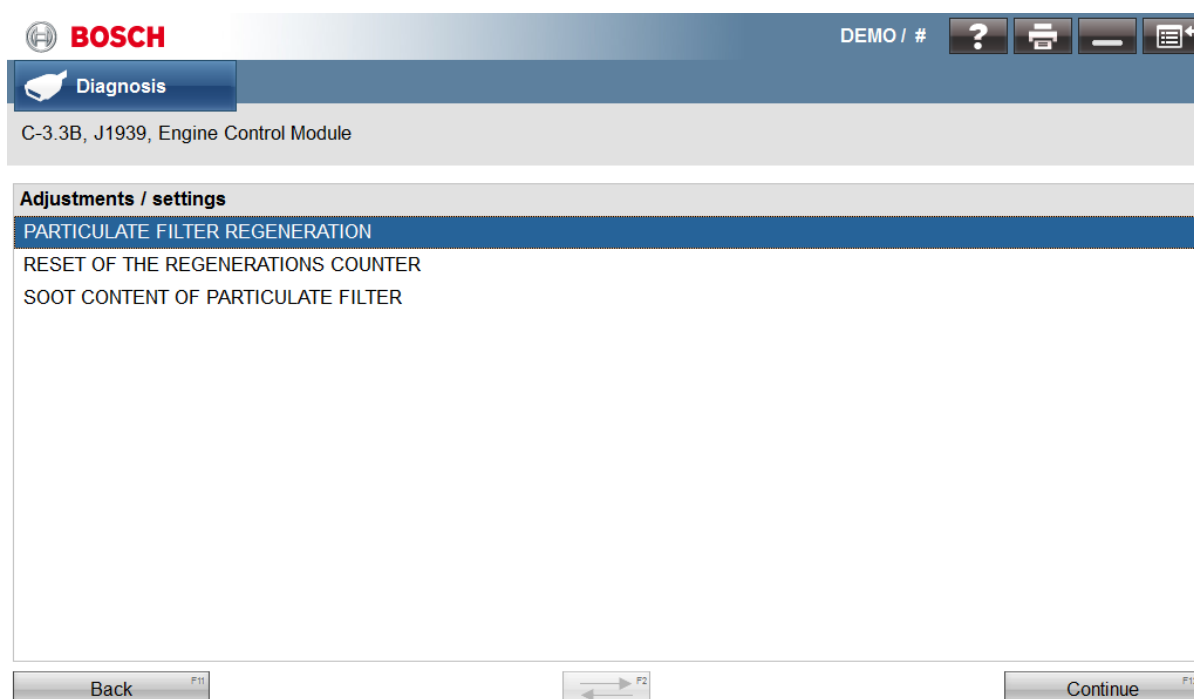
BOSCH

DEMO / #

Diagnosis

C-3.3B, J1939, Engine Control Module

Adjustments / settings

PARTICULATE FILTER REGENERATION

RESET OF THE REGENERATIONS COUNTER

SOOT CONTENT OF PARTICULATE FILTER

Back F11

F2

Continue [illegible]